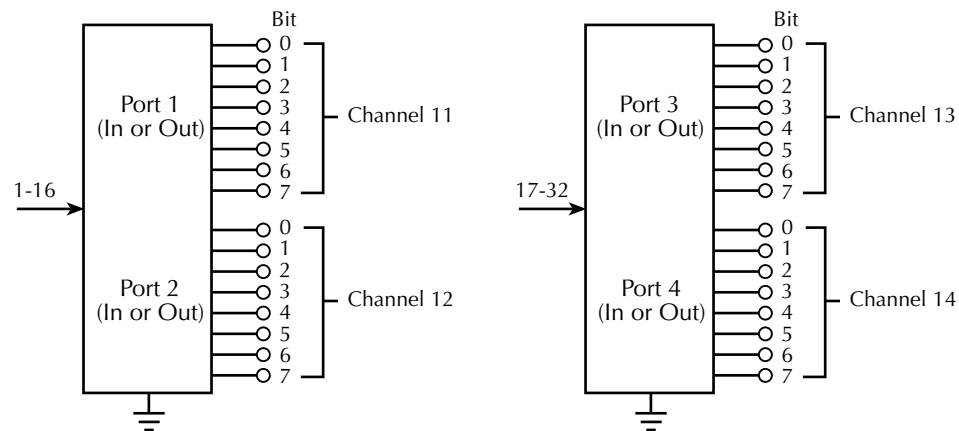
Bit
0
1
2
3
4
5
6
7
Port 1
(In or Out)
Channel 11
1-16
0
1
2
3
4
5
6
7
Port 2
(In or Out)
Channel 12

Bit
0
1
2
3
4
5
6
7
Port 3
(In or Out)
Channel 13
17-32
0
1
2
3
4
5
6
7
Port 4
(In or Out)
Channel 14